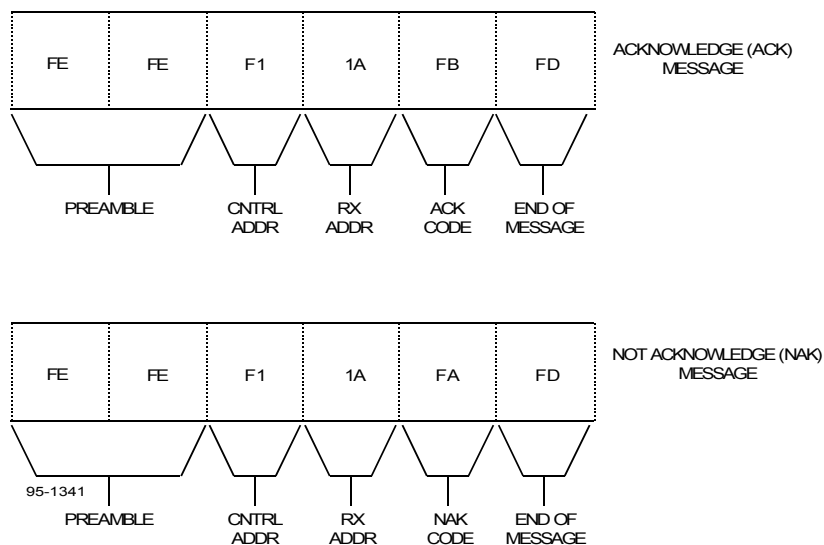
| FE | FE | F1 | 1A | FB | FD |
|---|---|---|---|---|---|

ACKNOWLEDGE (ACK) MESSAGE

PREAMBLE

CNTRL ADDR

RX ADDR

ACK CODE

END OF MESSAGE

| FE | FE | F1 | 1A | FA | FD |
|---|---|---|---|---|---|

NOT ACKNOWLEDGE (NAK) MESSAGE

95-1341

PREAMBLE

CNTRL ADDR

RX ADDR

NAK CODE

END OF MESSAGE